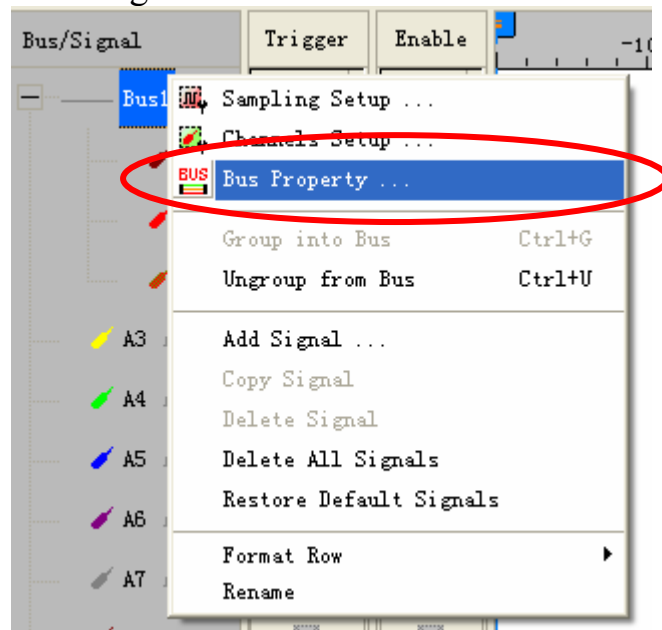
Bus/Signal | Trigger | Enable | -1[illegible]

Bus1

Sampling Setup ...
Channels Setup ...
Bus Property ...
Group into Bus Ctrl+G
Ungroup from Bus Ctrl+U
Add Signal ...
Copy Signal
Delete Signal
Delete All Signals
Restore Default Signals
Format Row
Rename

A3
A4
A5
A6
A7